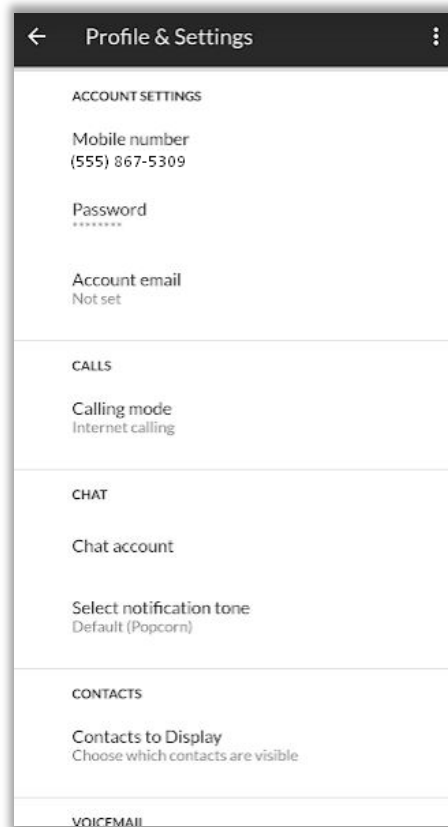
Profile & Settings

ACCOUNT SETTINGS

Mobile number
(555) 867-5309

Password
********

Account email
Not set

CALLS

Calling mode
Internet calling

CHAT

Chat account

Select notification tone
Default (Popcorn)

CONTACTS

Contacts to Display
Choose which contacts are visible

VOICEMAIL